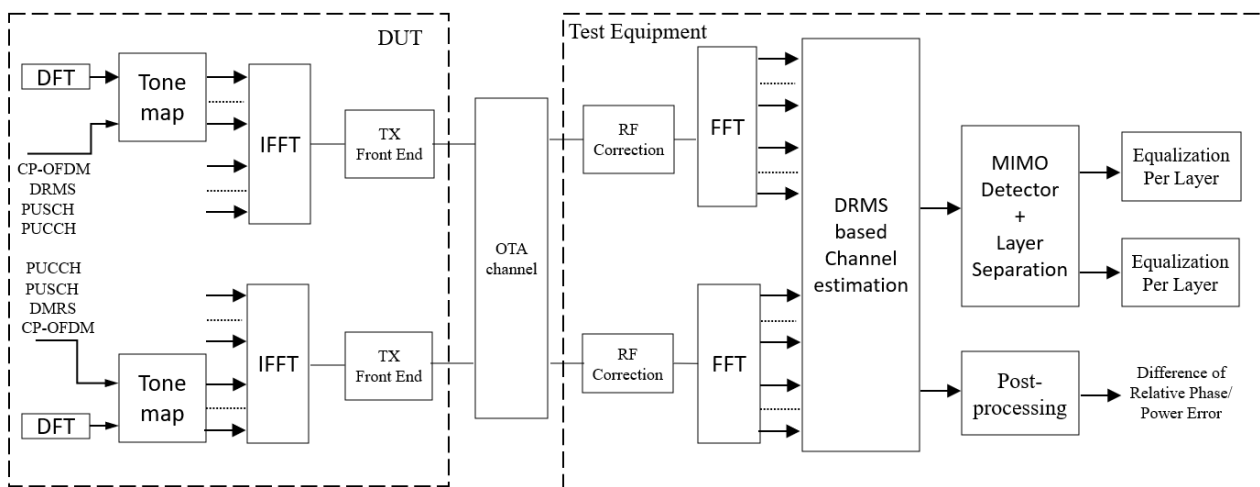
DUT

Test Equipment

DFT

Tone map

IFFT

TX Front End

CP-OFDM
DRMS
PUSCH
PUCCH

PUCCH
PUSCH
DMRS
CP-OFDM

IFFT

TX Front End

Tone map

DFT

OTA channel

RF Correction

FFT

RF Correction

FFT

DRMS based Channel estimation

MIMO Detector + Layer Separation

Equalization Per Layer

Equalization Per Layer

Post-processing

Difference of Relative Phase/ Power Error